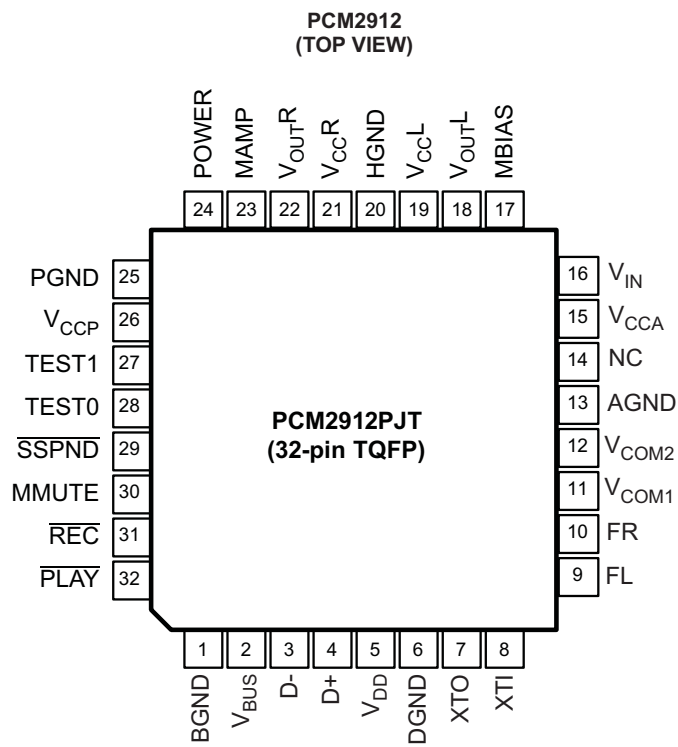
PCM2912
(TOP VIEW)

POWER 24
MAMP 23
$V_{OUT}R$ 22
$V_{CC}R$ 21
HGND 20
$V_{CC}L$ 19
$V_{OUT}L$ 18
MBIAS 17

PGND 25
$V_{CCP}$ 26
TEST1 27
TEST0 28
$\overline{SSPND}$ 29
MMUTE 30
$\overline{REC}$ 31
$\overline{PLAY}$ 32

PCM2912PJT
(32-pin TQFP)

16 $V_{IN}$
15 $V_{CCA}$
14 NC
13 AGND
12 $V_{COM2}$
11 $V_{COM1}$
10 FR
9 FL

1 BGND
2 $V_{BUS}$
3 D-
4 D+
5 $V_{DD}$
6 DGND
7 XTO
8 XTI